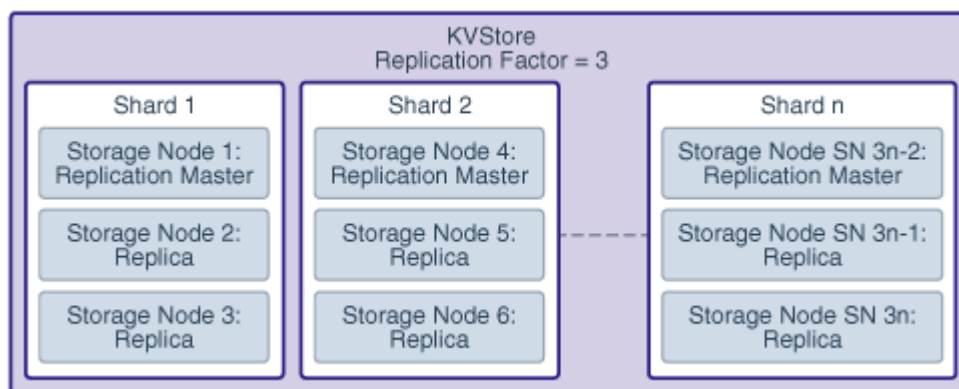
KVStore
Replication Factor = 3

Shard 1

Storage Node 1: Replication Master

Storage Node 2: Replica

Storage Node 3: Replica

Shard 2

Storage Node 4: Replication Master

Storage Node 5: Replica

Storage Node 6: Replica

Shard n

Storage Node SN 3n-2: Replication Master

Storage Node SN 3n-1: Replica

Storage Node SN 3n: Replica